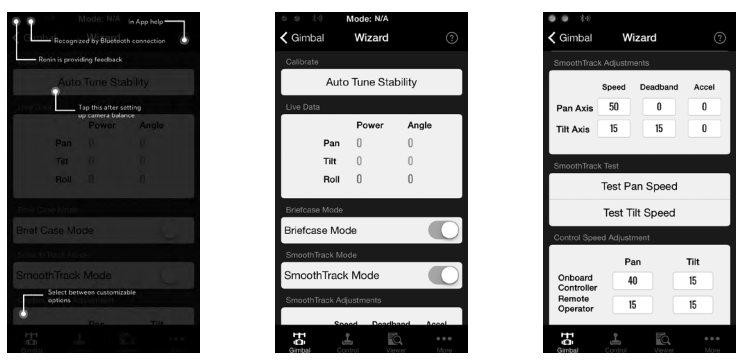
Mode: N/A
In App help
Recognized by Bluetooth connection
Ronin is providing feedback
Auto Tune Stability
Tap this after setting up camera balance
Power
Angle
Pan
0
0
Tilt
0
0
Roll
0
0
Brief Case Mode
Brief Case Mode
SmoothTrack Mode
SmoothTrack Mode
Select between customizable options
Pan
Tilt

Mode: N/A
Gimbal
Wizard
Calibrate
Auto Tune Stability
Live Data
| | Power | Angle |
|---|---|---|
| Pan | 0 | 0 |
| Tilt | 0 | 0 |
| Roll | 0 | 0 |
Briefcase Mode
Briefcase Mode
SmoothTrack Mode
SmoothTrack Mode
SmoothTrack Adjustments
Speed
Deadband
Accel
Gimbal
Control
Viewer
More

Gimbal
Wizard
SmoothTrack Adjustments
| | Speed | Deadband | Accel |
|---|---|---|---|
| Pan Axis | 50 | 0 | 0 |
| Tilt Axis | 15 | 15 | 0 |
SmoothTrack Test
Test Pan Speed
Test Tilt Speed
Control Speed Adjustment
| | Pan | Tilt |
|---|---|---|
| Onboard Controller | 40 | 15 |
| Remote Operator | 15 | 15 |
Gimbal
Control
Viewer
More